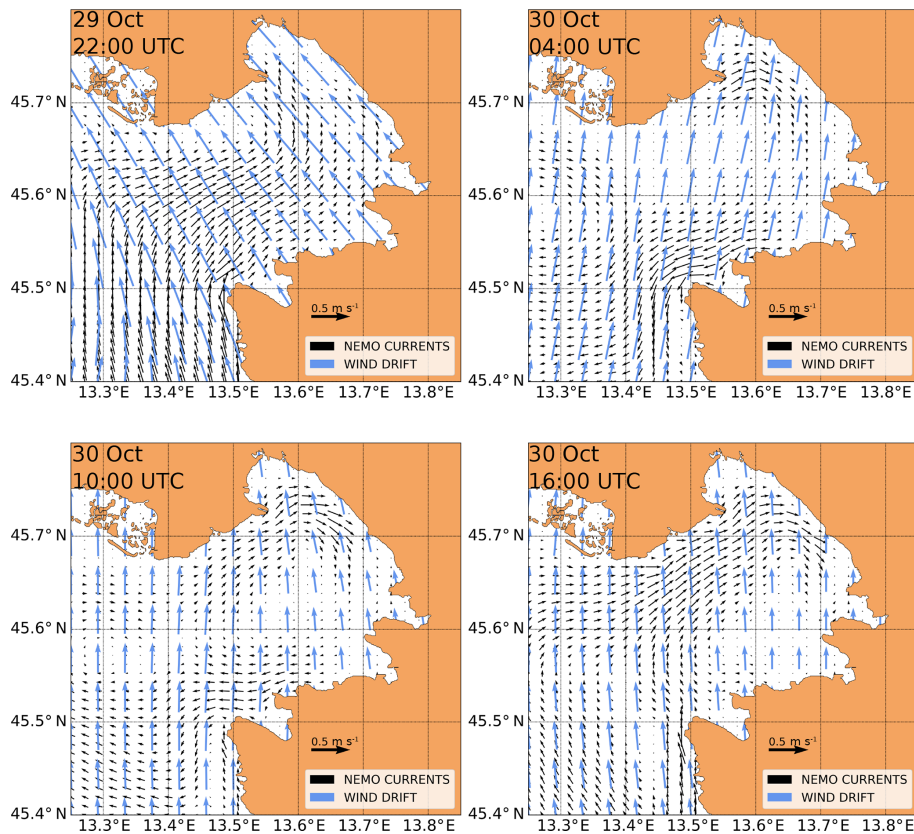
29 Oct
22:00 UTC

45.7° N
45.6° N
45.5° N
45.4° N

0.5 m s$^{-1}$

NEMO CURRENTS
WIND DRIFT

13.3°E 13.4°E 13.5°E 13.6°E 13.7°E 13.8°E

30 Oct
04:00 UTC

45.7° N
45.6° N
45.5° N
45.4° N

0.5 m s$^{-1}$

NEMO CURRENTS
WIND DRIFT

13.3°E 13.4°E 13.5°E 13.6°E 13.7°E 13.8°E

30 Oct
10:00 UTC

45.7° N
45.6° N
45.5° N
45.4° N

0.5 m s$^{-1}$

NEMO CURRENTS
WIND DRIFT

13.3°E 13.4°E 13.5°E 13.6°E 13.7°E 13.8°E

30 Oct
16:00 UTC

45.7° N
45.6° N
45.5° N
45.4° N

0.5 m s$^{-1}$

NEMO CURRENTS
WIND DRIFT

13.3°E 13.4°E 13.5°E 13.6°E 13.7°E 13.8°E